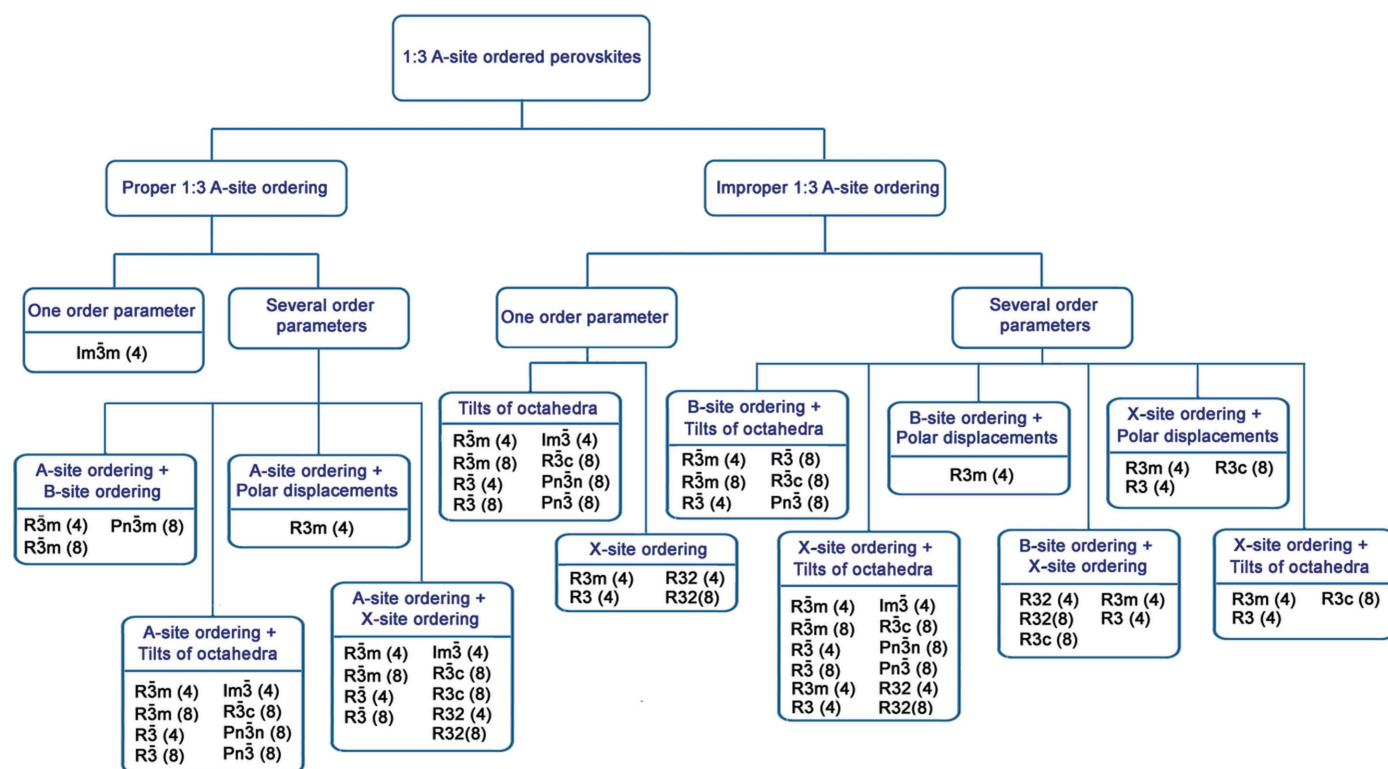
1:3 A-site ordered perovskites

Proper 1:3 A-site ordering

Improper 1:3 A-site ordering

One order parameter

$Im\bar{3}m$ (4)

Several order parameters

A-site ordering + B-site ordering

$R\bar{3}m$ (4) $Pn\bar{3}m$ (8)
$R\bar{3}m$ (8)

A-site ordering + Polar displacements

R3m (4)

A-site ordering + Tilts of octahedra

$R\bar{3}m$ (4) $Im\bar{3}$ (4)
$R\bar{3}m$ (8) $R\bar{3}c$ (8)
$R\bar{3}$ (4) $Pn\bar{3}n$ (8)
$R\bar{3}$ (8) $Pn\bar{3}$ (8)

A-site ordering + X-site ordering

$R\bar{3}m$ (4) $Im\bar{3}$ (4)
$R\bar{3}m$ (8) $R\bar{3}c$ (8)
$R\bar{3}$ (4) R3c (8)
$R\bar{3}$ (8) R32 (4)
R32(8)

One order parameter

Tilts of octahedra

$R\bar{3}m$ (4) $Im\bar{3}$ (4)
$R\bar{3}m$ (8) $R\bar{3}c$ (8)
$R\bar{3}$ (4) $Pn\bar{3}n$ (8)
$R\bar{3}$ (8) $Pn\bar{3}$ (8)

X-site ordering

R3m (4) R32 (4)
R3 (4) R32(8)

Several order parameters

B-site ordering + Tilts of octahedra

$R\bar{3}m$ (4) $R\bar{3}$ (8)
$R\bar{3}m$ (8) $R\bar{3}c$ (8)
$R\bar{3}$ (4) $Pn\bar{3}$ (8)

X-site ordering + Tilts of octahedra

$R\bar{3}m$ (4) $Im\bar{3}$ (4)
$R\bar{3}m$ (8) $R\bar{3}c$ (8)
$R\bar{3}$ (4) $Pn\bar{3}n$ (8)
$R\bar{3}$ (8) $Pn\bar{3}$ (8)
R3m (4) R32 (4)
R3 (4) R32(8)

B-site ordering + Polar displacements

R3m (4)

B-site ordering + X-site ordering

R32 (4) R3m (4)
R32(8) R3 (4)
R3c (8)

X-site ordering + Polar displacements

R3m (4) R3c (8)
R3 (4)

X-site ordering + Tilts of octahedra

R3m (4) R3c (8)
R3 (4)